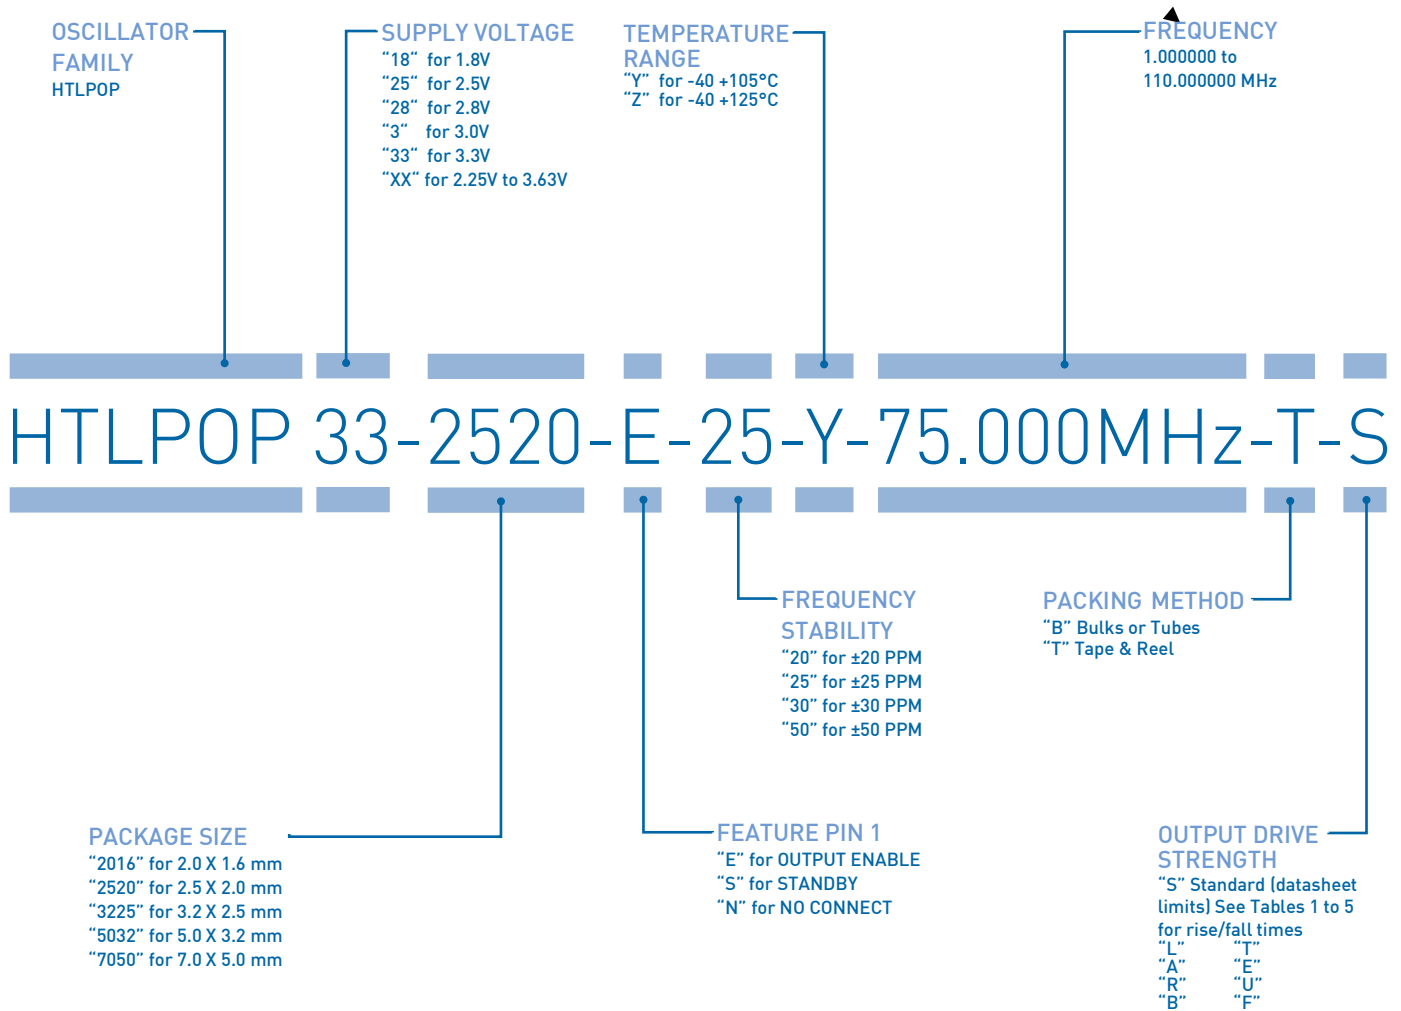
OSCILLATOR FAMILY
HTLPOP

SUPPLY VOLTAGE
“18“ for 1.8V
“25“ for 2.5V
“28“ for 2.8V
“3“ for 3.0V
“33“ for 3.3V
“XX“ for 2.25V to 3.63V

TEMPERATURE RANGE
“Y” for -40 +105°C
“Z” for -40 +125°C

FREQUENCY
1.000000 to
110.000000 MHz

HTLPOP 33-2520-E-25-Y-75.000MHz-T-S

FREQUENCY STABILITY
“20” for ±20 PPM
“25” for ±25 PPM
“30” for ±30 PPM
“50” for ±50 PPM

PACKING METHOD
“B” Bulks or Tubes
“T” Tape & Reel

PACKAGE SIZE
“2016” for 2.0 X 1.6 mm
“2520” for 2.5 X 2.0 mm
“3225” for 3.2 X 2.5 mm
“5032” for 5.0 X 3.2 mm
“7050” for 7.0 X 5.0 mm

FEATURE PIN 1
“E” for OUTPUT ENABLE
“S” for STANDBY
“N” for NO CONNECT

OUTPUT DRIVE STRENGTH
“S” Standard (datasheet limits) See Tables 1 to 5 for rise/fall times
“L” “T”
“A” “E”
“R” “U”
“B” “F”